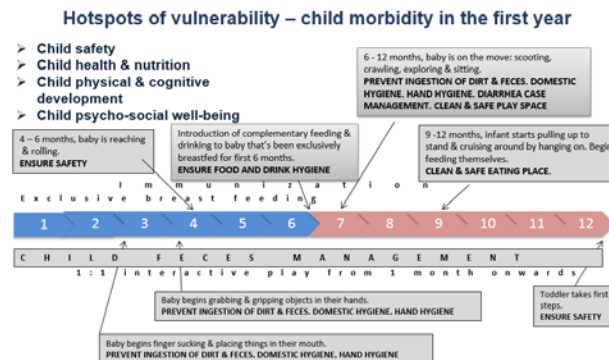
Hotspots of vulnerability – child morbidity in the first year

➢ Child safety
➢ Child health & nutrition
➢ Child physical & cognitive development
➢ Child psycho-social well-being

4 – 6 months, baby is reaching & rolling.
ENSURE SAFETY

Introduction of complementary feeding & drinking to baby that's been exclusively breastfed for first 6 months.
ENSURE FOOD AND DRINK HYGIENE

6 - 12 months, baby is on the move: scooting, crawling, exploring & sitting.
PREVENT INGESTION OF DIRT & FECES. DOMESTIC HYGIENE. HAND HYGIENE. DIARRHEA CASE MANAGEMENT. CLEAN & SAFE PLAY SPACE

9 -12 months, infant starts pulling up to stand & cruising around by hanging on. Begins feeding themselves.
CLEAN & SAFE EATING PLACE.

I m m u n i z a t i o n
E x c l u s i v e b r e a s t f e e d i n g

1 2 3 4 5 6 7 8 9 10 11 12

C H I L D F E C E S M A N A G E M E N T
1 : 1 i n t e r a c t i v e p l a y f r o m 1 m o n t h o n w a r d s

Baby begins grabbing & gripping objects in their hands.
PREVENT INGESTION OF DIRT & FECES. DOMESTIC HYGIENE. HAND HYGIENE

Toddler takes first steps.
ENSURE SAFETY

Baby begins finger sucking & placing things in their mouth.
PREVENT INGESTION OF DIRT & FECES. DOMESTIC HYGIENE. HAND HYGIENE